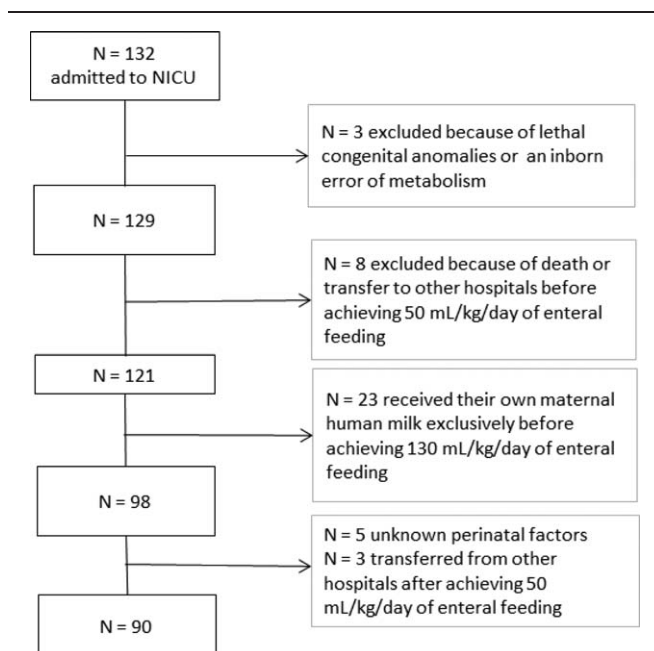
N = 132
admitted to NICU

N = 3 excluded because of lethal congenital anomalies or an inborn error of metabolism

N = 129

N = 8 excluded because of death or transfer to other hospitals before achieving 50 mL/kg/day of enteral feeding

N = 121

N = 23 received their own maternal human milk exclusively before achieving 130 mL/kg/day of enteral feeding

N = 98

N = 5 unknown perinatal factors
N = 3 transferred from other hospitals after achieving 50 mL/kg/day of enteral feeding

N = 90